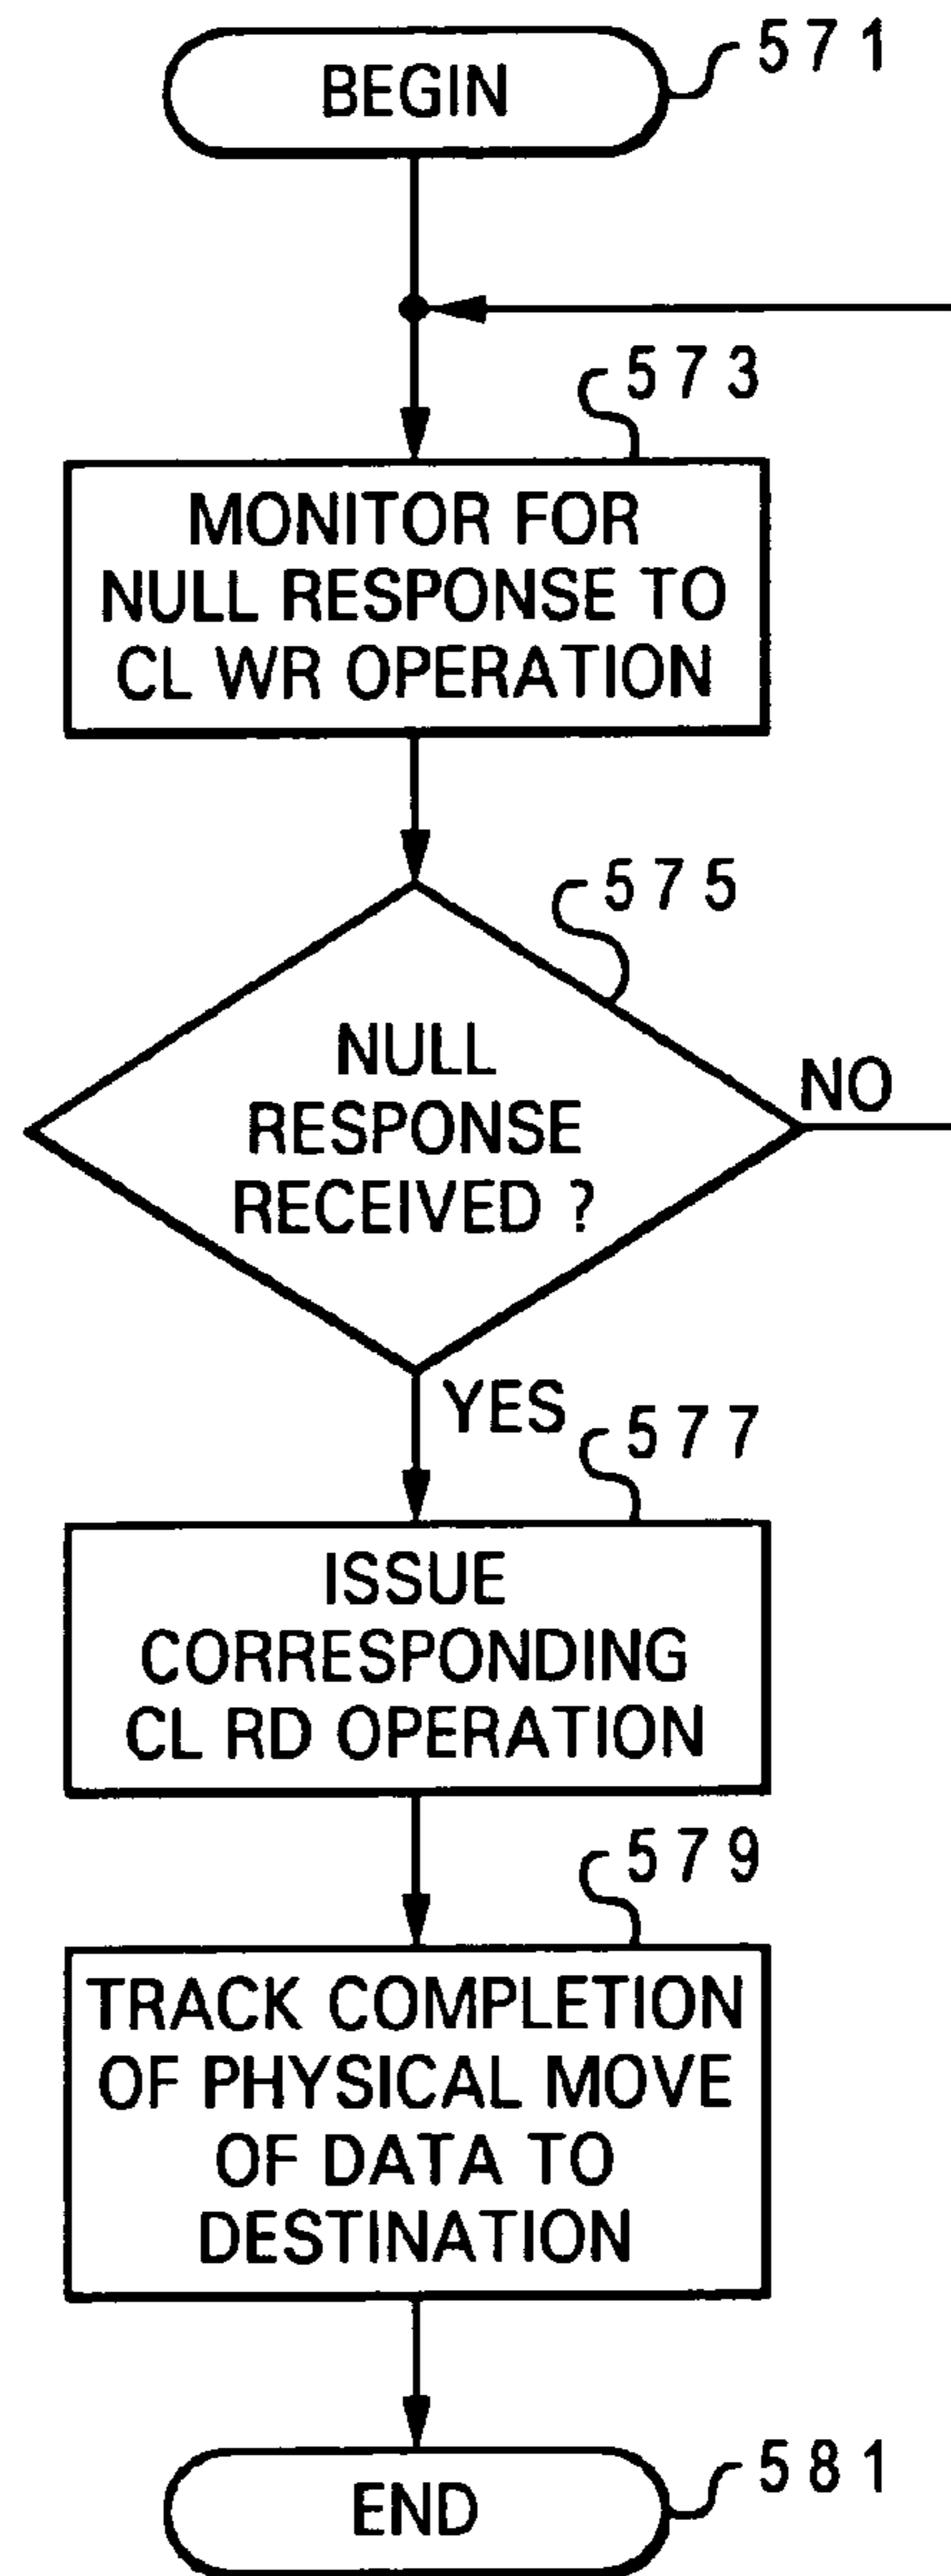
BEGIN
571

573
MONITOR FOR NULL RESPONSE TO CL WR OPERATION

575
NULL RESPONSE RECEIVED ?
NO
YES

577
ISSUE CORRESPONDING CL RD OPERATION

579
TRACK COMPLETION OF PHYSICAL MOVE OF DATA TO DESTINATION

END
581